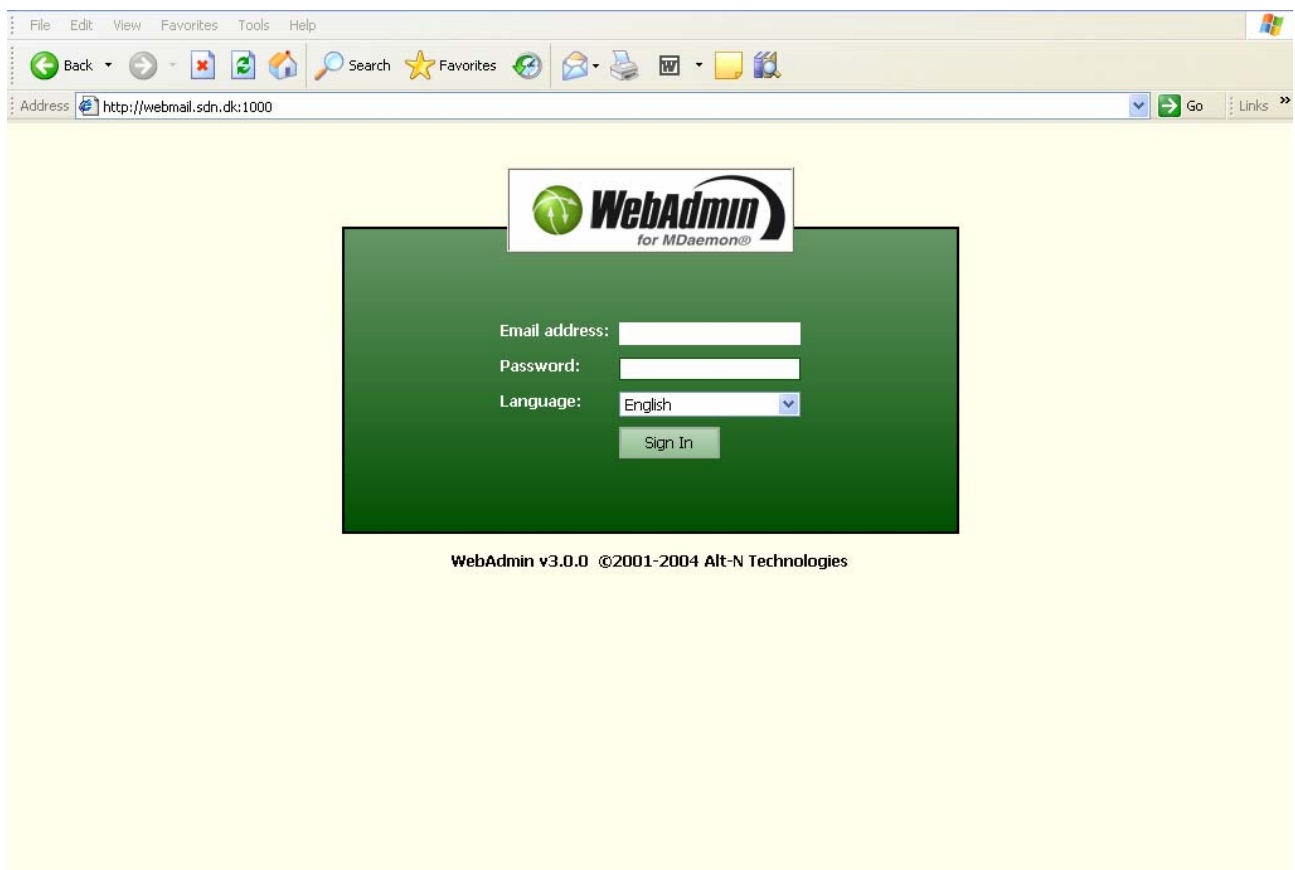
File Edit View Favorites Tools Help

Back Search Favorites

Address http://webmail.sdn.dk:1000 Go Links »

WebAdmin
for MDaemon®

Email address:
Password:
Language: English
Sign In

WebAdmin v3.0.0 ©2001-2004 Alt-N Technologies